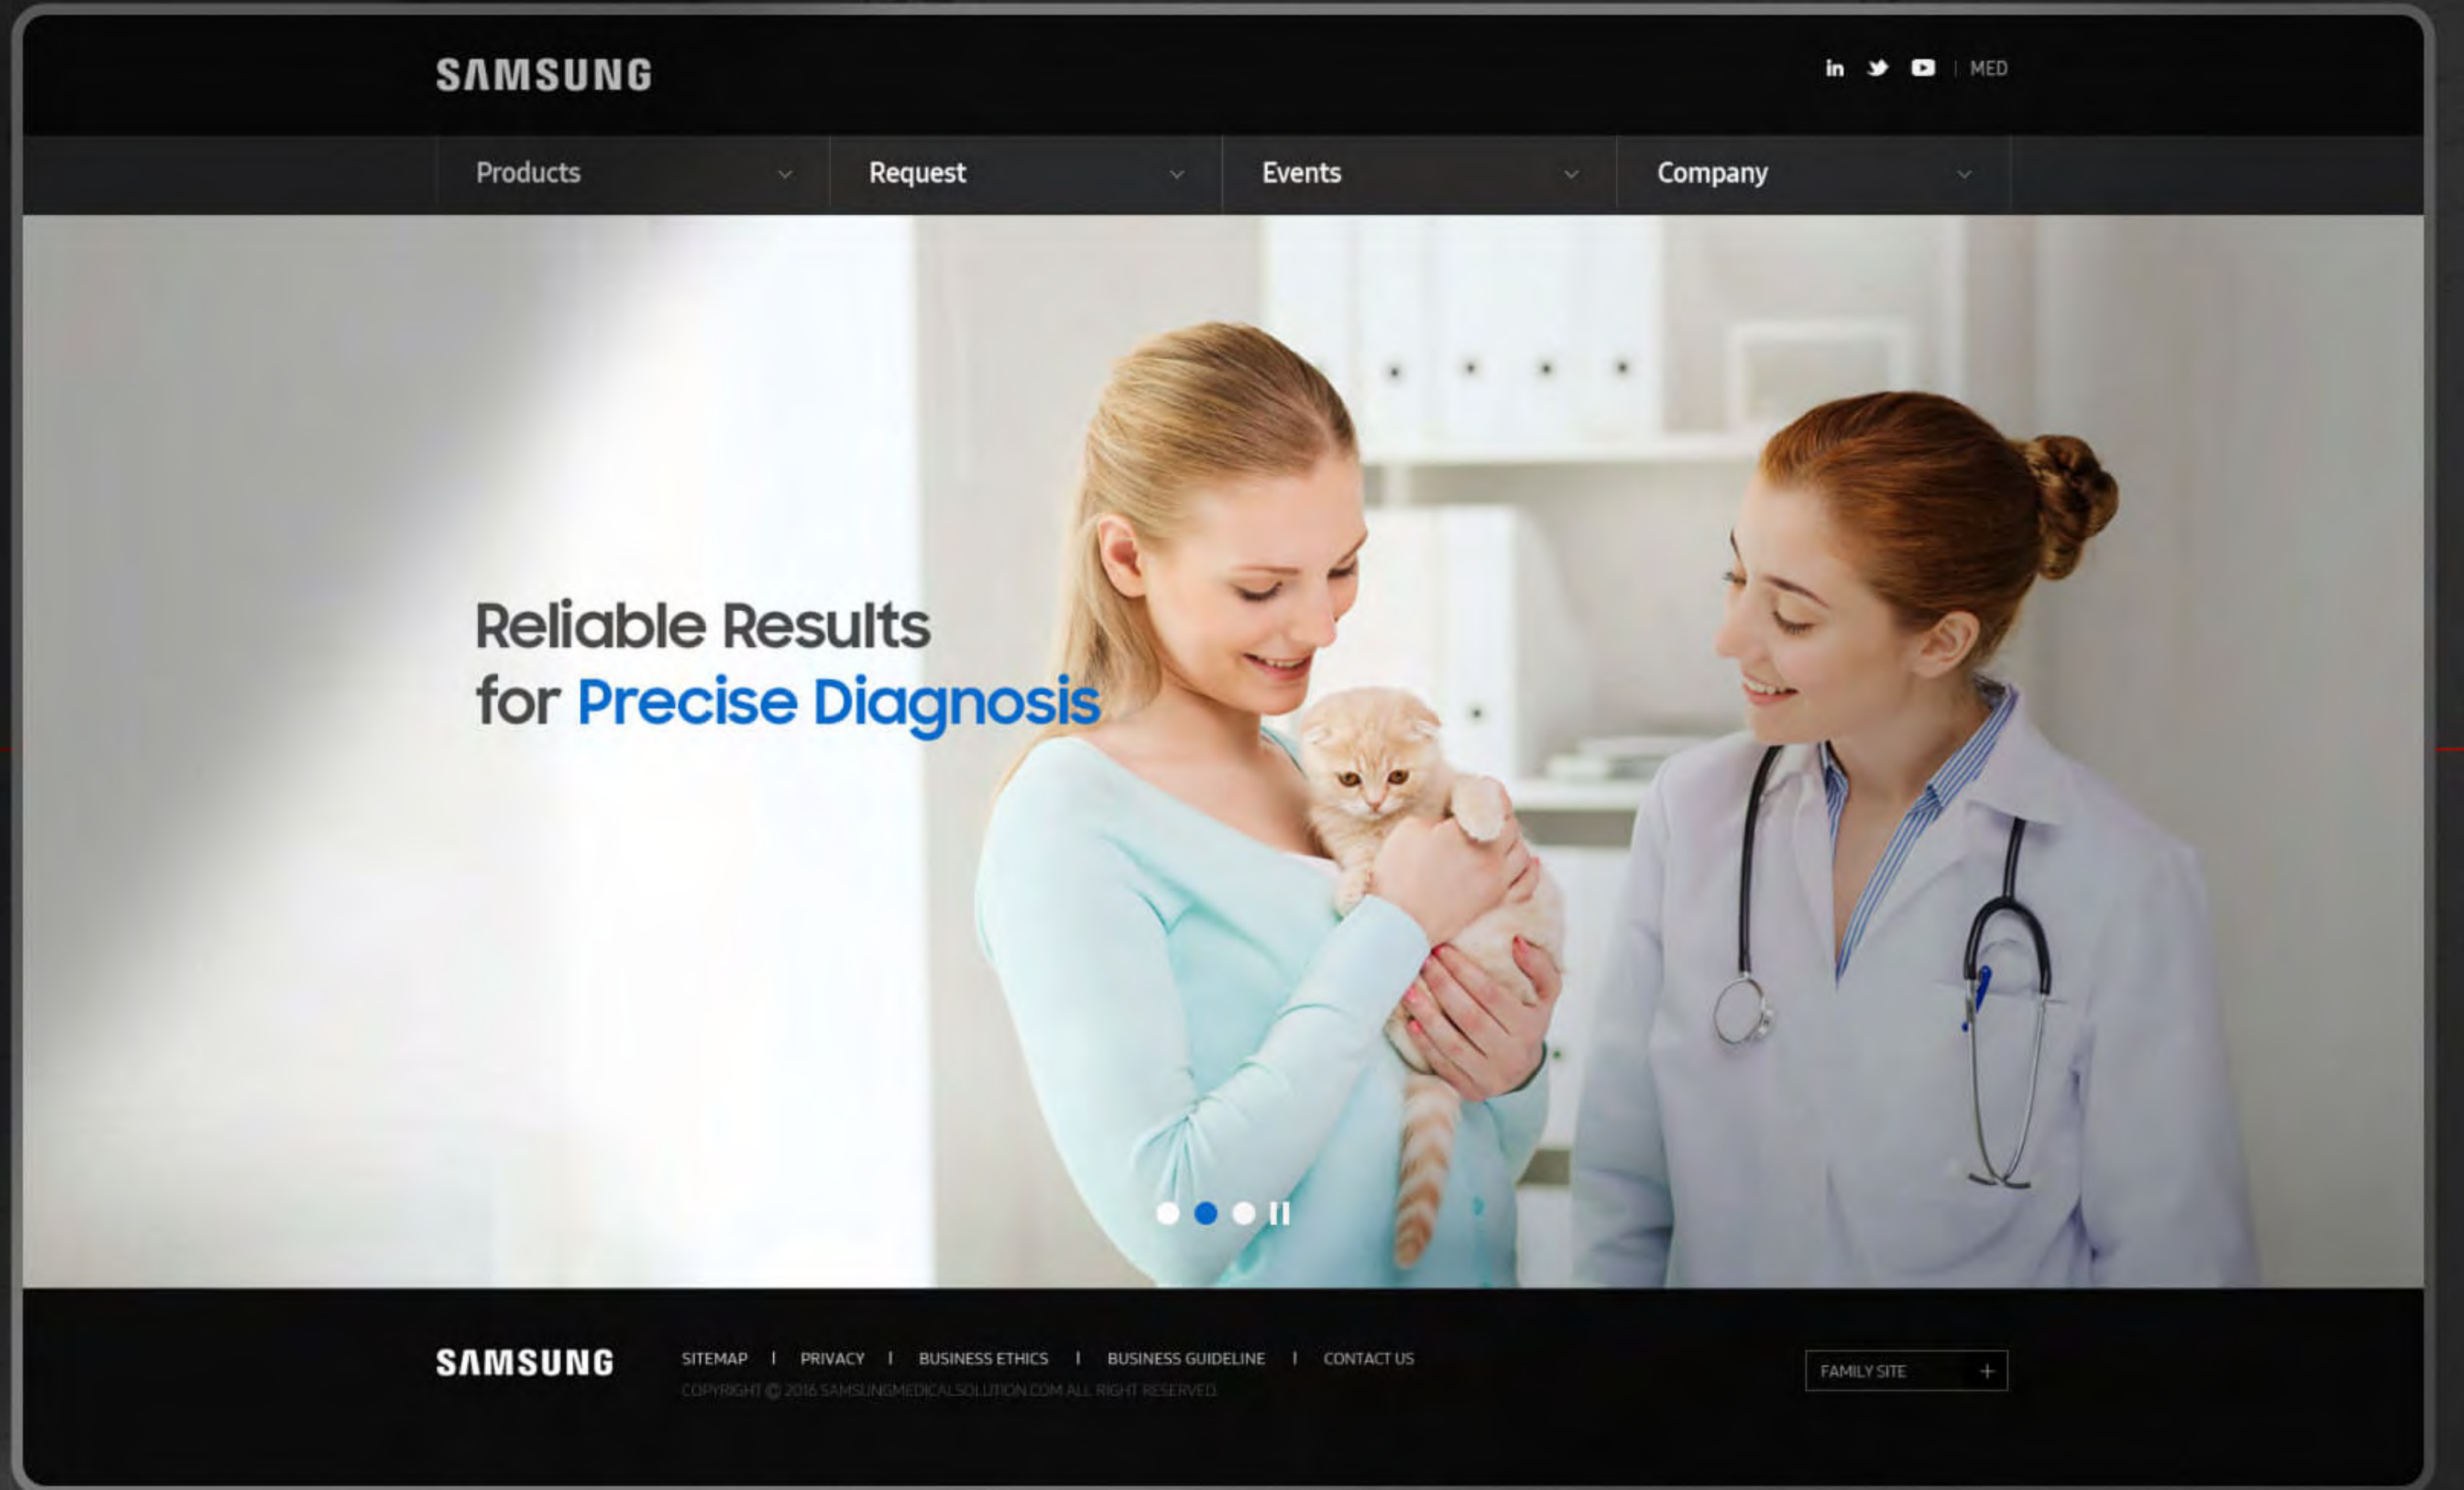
SAMSUNG

in | MED

Products
Request
Events
Company

Reliable Results
for Precise Diagnosis

SAMSUNG

SITEMAP | PRIVACY | BUSINESS ETHICS | BUSINESS GUIDELINE | CONTACT US

COPYRIGHT © 2016 SAMSUNGMEDICALSOLUTION.COM ALL RIGHT RESERVED.

FAMILY SITE +